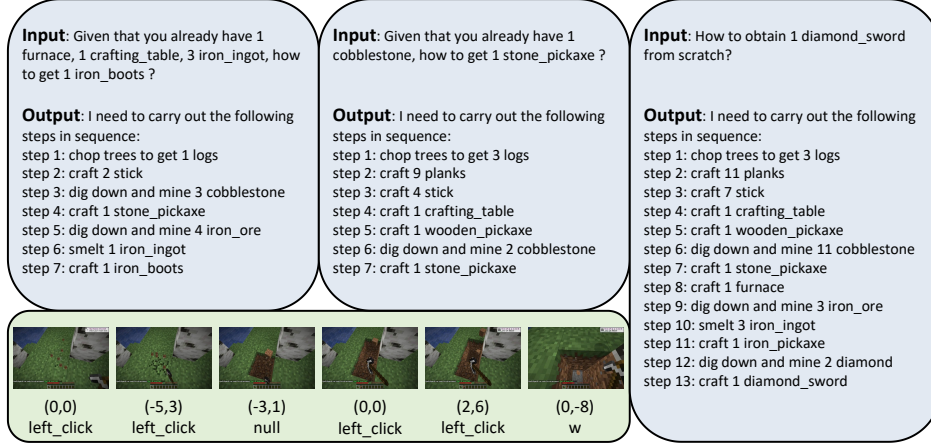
**Input**: Given that you already have 1 furnace, 1 crafting_table, 3 iron_ingot, how to get 1 iron_boots ?

**Output**: I need to carry out the following steps in sequence:
step 1: chop trees to get 1 logs
step 2: craft 2 stick
step 3: dig down and mine 3 cobblestone
step 4: craft 1 stone_pickaxe
step 5: dig down and mine 4 iron_ore
step 6: smelt 1 iron_ingot
step 7: craft 1 iron_boots

**Input**: Given that you already have 1 cobblestone, how to get 1 stone_pickaxe ?

**Output**: I need to carry out the following steps in sequence:
step 1: chop trees to get 3 logs
step 2: craft 9 planks
step 3: craft 4 stick
step 4: craft 1 crafting_table
step 5: craft 1 wooden_pickaxe
step 6: dig down and mine 2 cobblestone
step 7: craft 1 stone_pickaxe

**Input**: How to obtain 1 diamond_sword from scratch?

**Output**: I need to carry out the following steps in sequence:
step 1: chop trees to get 3 logs
step 2: craft 11 planks
step 3: craft 7 stick
step 4: craft 1 crafting_table
step 5: craft 1 wooden_pickaxe
step 6: dig down and mine 11 cobblestone
step 7: craft 1 stone_pickaxe
step 8: craft 1 furnace
step 9: dig down and mine 3 iron_ore
step 10: smelt 3 iron_ingot
step 11: craft 1 iron_pickaxe
step 12: dig down and mine 2 diamond
step 13: craft 1 diamond_sword

(0,0) left_click
(-5,3) left_click
(-3,1) null
(0,0) left_click
(2,6) left_click
(0,-8) w